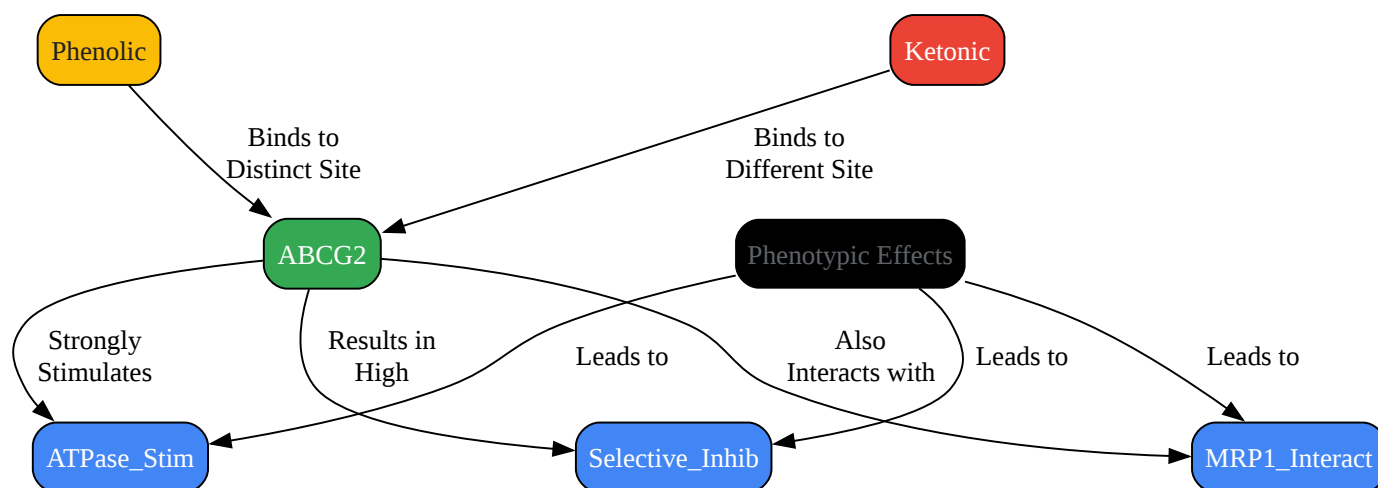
Phenolic

Ketonic

Binds to Distinct Site

Binds to Different Site

ABCG2

Phenotypic Effects

Strongly Stimulates

Results in High

Leads to

Also Interacts with

Leads to

Leads to

ATPase_Stim

Selective_Inhib

MRP1_Interact